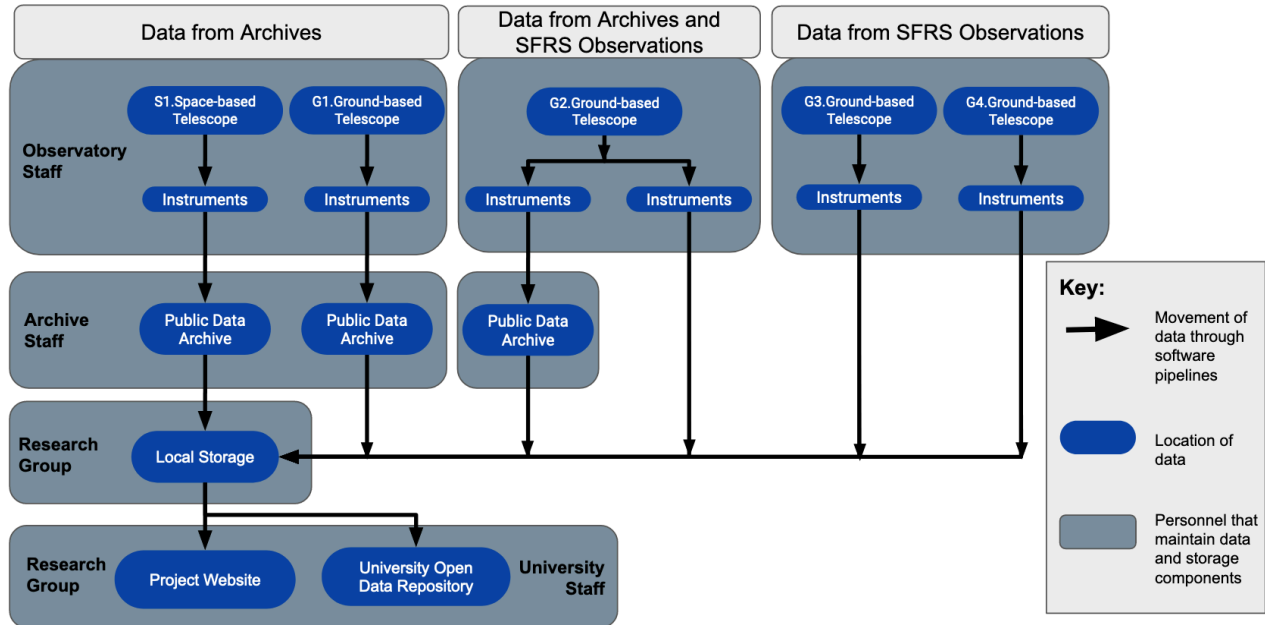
Data from Archives

Data from Archives and SFRS Observations

Data from SFRS Observations

Observatory Staff

S1.Space-based Telescope

G1.Ground-based Telescope

G2.Ground-based Telescope

G3.Ground-based Telescope

G4.Ground-based Telescope

Instruments

Instruments

Instruments

Instruments

Instruments

Instruments

Archive Staff

Public Data Archive

Public Data Archive

Public Data Archive

Research Group

Local Storage

Research Group

Project Website

University Open Data Repository

University Staff

Key:

Movement of data through software pipelines

Location of data

Personnel that maintain data and storage components